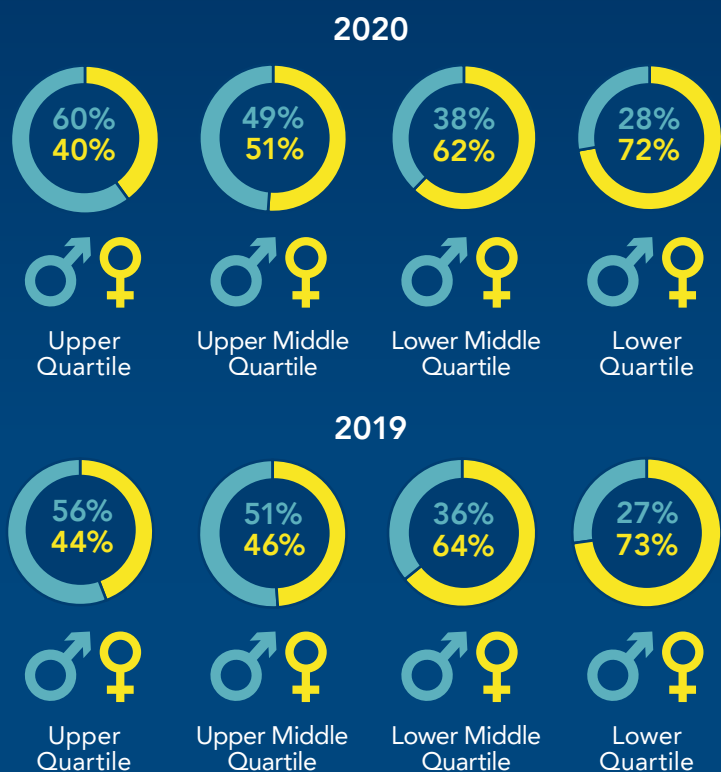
2020

60%
40%

Upper Quartile

49%
51%

Upper Middle Quartile

38%
62%

Lower Middle Quartile

28%
72%

Lower Quartile

2019

56%
44%

Upper Quartile

51%
46%

Upper Middle Quartile

36%
64%

Lower Middle Quartile

27%
73%

Lower Quartile